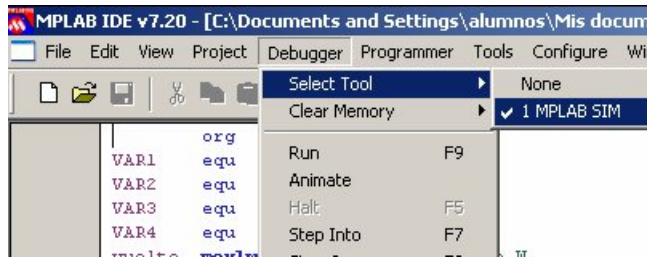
MPLAB IDE v7.20 - [C:\Documents and Settings\alumnos\Mis docum

File Edit View Project Debugger Programmer Tools Configure Wi

org
VAR1 equ
VAR2 equ
VAR3 equ
VAR4 equ

Select Tool
Clear Memory
Run F9
Animate
Halt F5
Step Into F7

None
✔ 1 MPLAB SIM